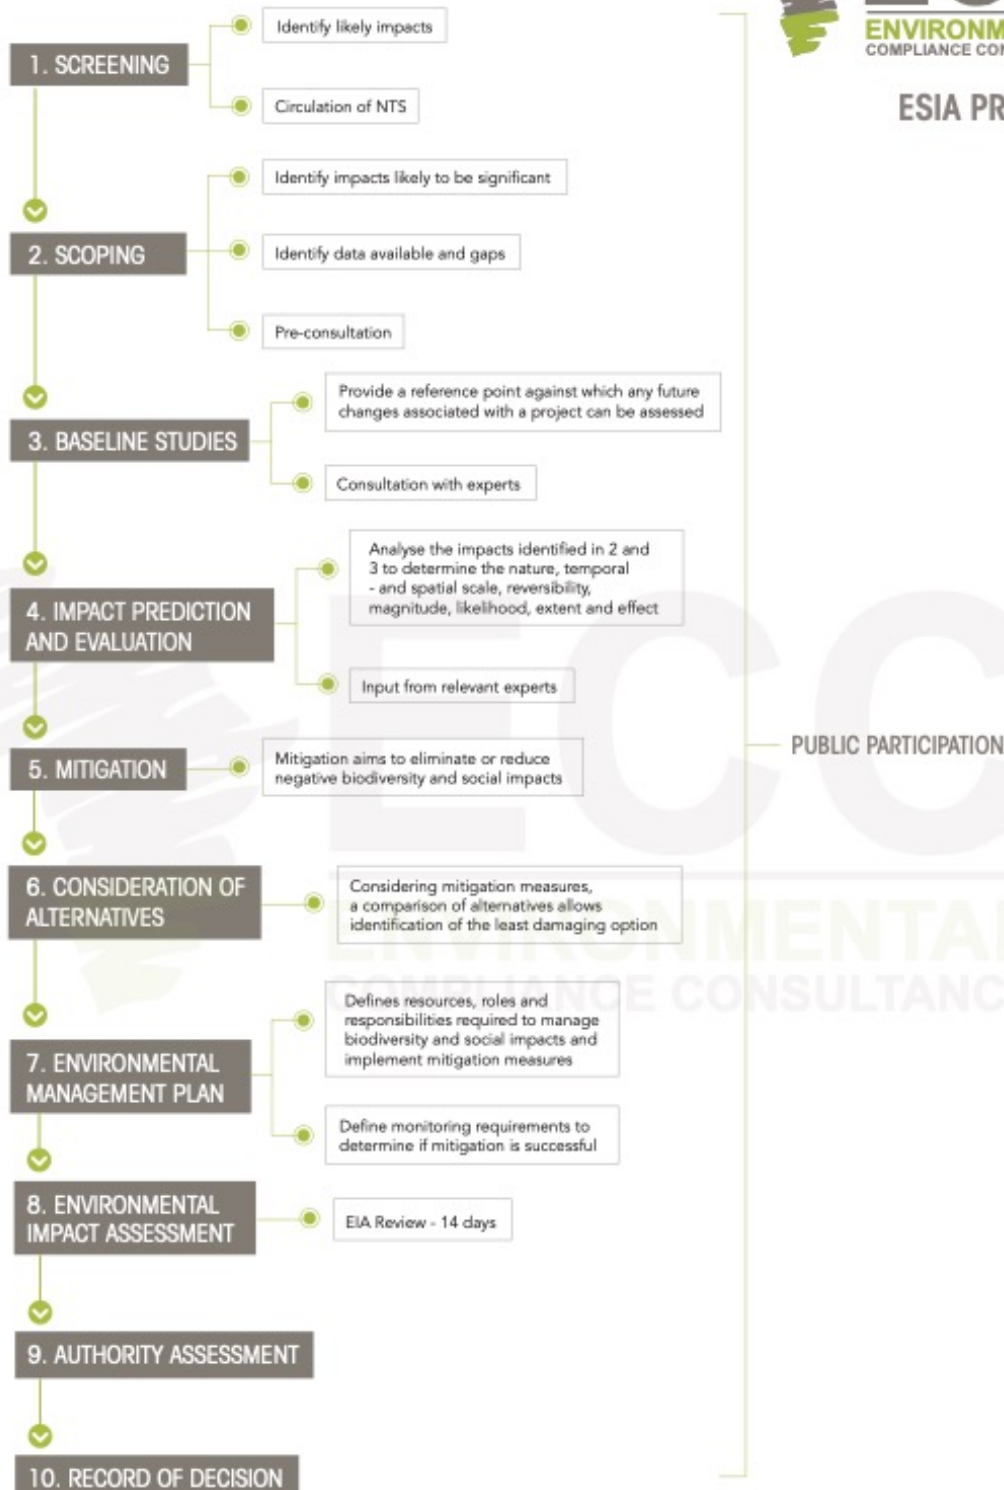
ENVIRONM
COMPLIANCE CON

ESIA PR

1. SCREENING

Identify likely impacts

Circulation of NTS

2. SCOPING

Identify impacts likely to be significant

Identify data available and gaps

Pre-consultation

3. BASELINE STUDIES

Provide a reference point against which any future changes associated with a project can be assessed

Consultation with experts

4. IMPACT PREDICTION AND EVALUATION

Analyse the impacts identified in 2 and 3 to determine the nature, temporal - and spatial scale, reversibility, magnitude, likelihood, extent and effect

Input from relevant experts

5. MITIGATION

Mitigation aims to eliminate or reduce negative biodiversity and social impacts

6. CONSIDERATION OF ALTERNATIVES

Considering mitigation measures, a comparison of alternatives allows identification of the least damaging option

7. ENVIRONMENTAL MANAGEMENT PLAN

Defines resources, roles and responsibilities required to manage biodiversity and social impacts and implement mitigation measures

Define monitoring requirements to determine if mitigation is successful

8. ENVIRONMENTAL IMPACT ASSESSMENT

EIA Review - 14 days

9. AUTHORITY ASSESSMENT

10. RECORD OF DECISION

PUBLIC PARTICIPATION

ECC
ENVIRONMENTAL
COMPLIANCE CONSULTANC